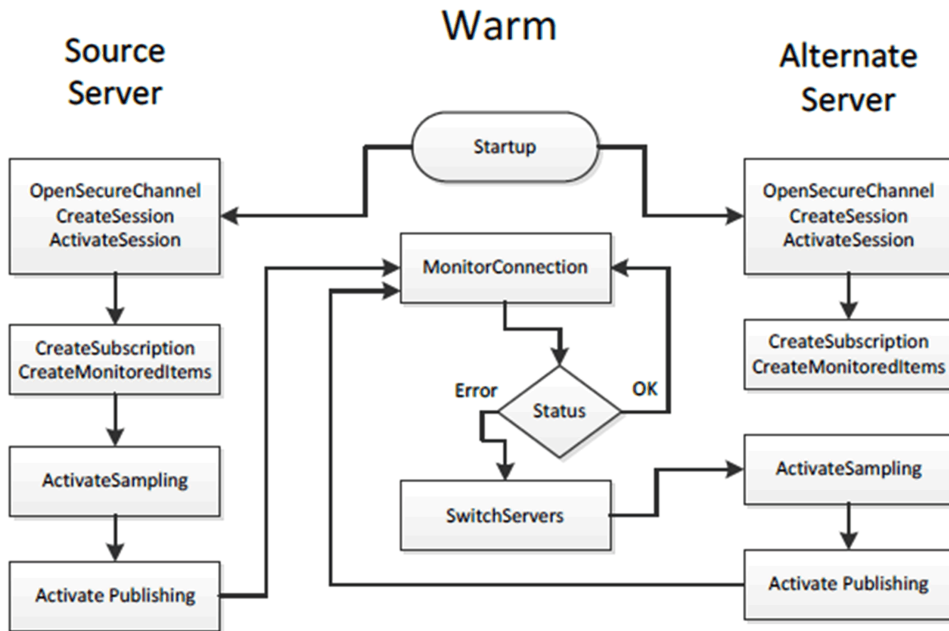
Warm

Source Server

Alternate Server

Startup

OpenSecureChannel
CreateSession
ActivateSession

OpenSecureChannel
CreateSession
ActivateSession

MonitorConnection

CreateSubscription
CreateMonitoredItems

CreateSubscription
CreateMonitoredItems

Error

Status

OK

ActivateSampling

ActivateSampling

SwitchServers

Activate Publishing

Activate Publishing